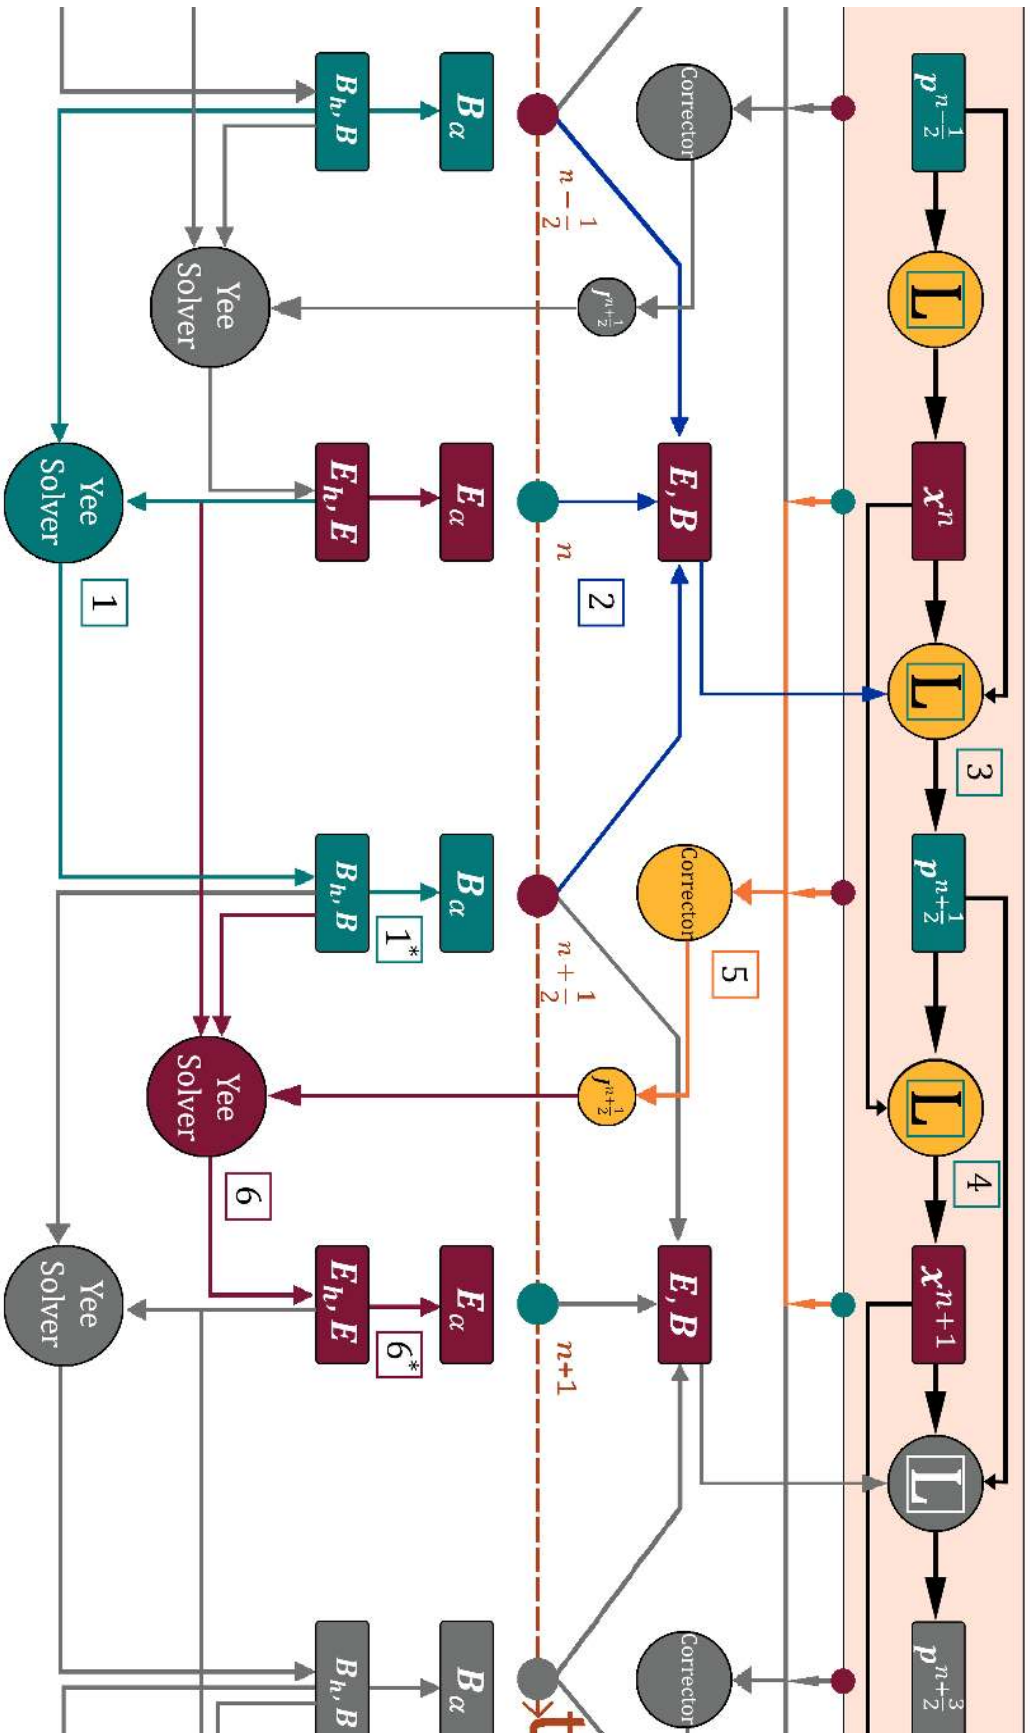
$B_h, B$
$B_\alpha$
$n-\frac{1}{2}$
Corrector
$p^{n-\frac{1}{2}}$
Yee Solver
$J^{n+\frac{1}{2}}$
L
$E_h, E$
$E_\alpha$
$n$
$E, B$
$x^n$
Yee Solver
1
2
L
3
$B_h, B$
$B_\alpha$
$n+\frac{1}{2}$
Corrector
$p^{n+\frac{1}{2}}$
$1^*$
5
Yee Solver
$J^{n+\frac{1}{2}}$
L
6
4
Yee Solver
$E_h, E$
$E_\alpha$
$n+1$
$E, B$
$x^{n+1}$
$6^*$
L
$B_h, B$
$B_\alpha$
t
Corrector
$p^{n+\frac{3}{2}}$